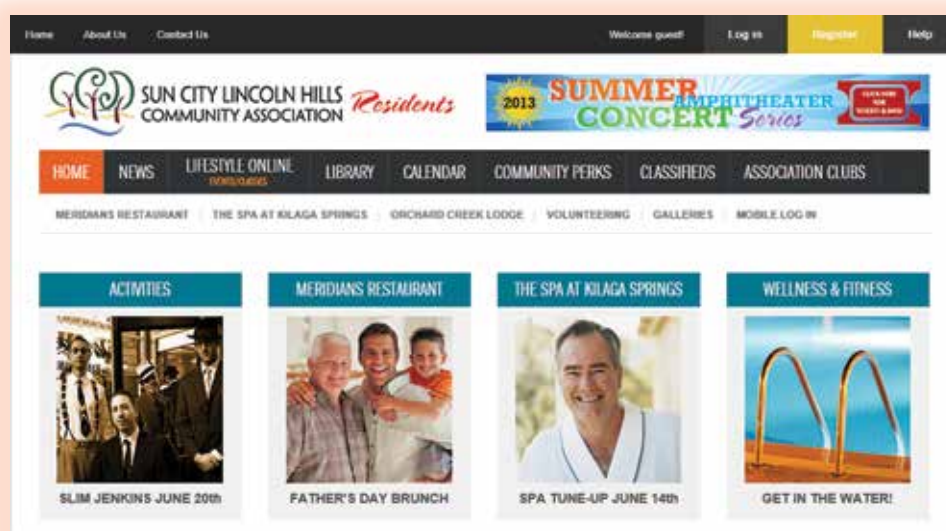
Home About Us Contact Us Welcome guest! Log in Register Help

SUN CITY LINCOLN HILLS COMMUNITY ASSOCIATION Residents

2013 SUMMER AMPHITHEATER CONCERT Series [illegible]

HOME NEWS LIFESTYLE ONLINE EVENTS/CLASSES LIBRARY CALENDAR COMMUNITY PERKS CLASSIFIEDS ASSOCIATION CLUBS

MERIDIANS RESTAURANT | THE SPA AT KILAGA SPRINGS | ORCHARD CREEK LODGE | VOLUNTEERING | GALLERIES | MOBILE LOG IN

ACTIVITIES

SLIM JENKINS JUNE 20th

MERIDIANS RESTAURANT

FATHER'S DAY BRUNCH

THE SPA AT KILAGA SPRINGS

SPA TUNE-UP JUNE 14th

WELLNESS & FITNESS

GET IN THE WATER!